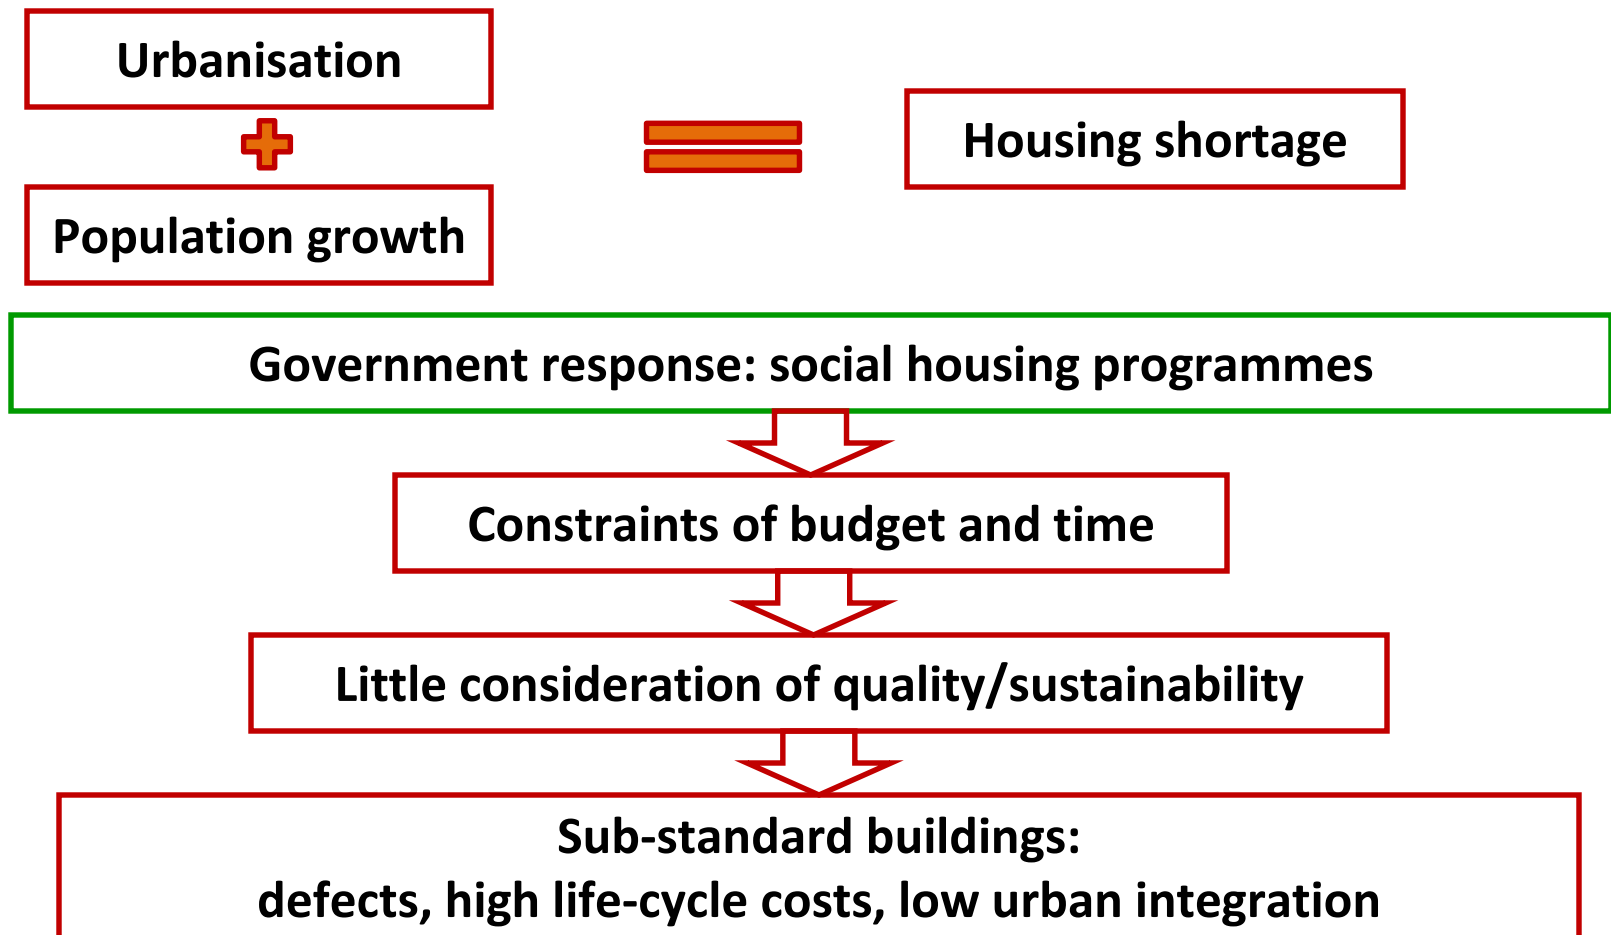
Urbanisation

Population growth

Housing shortage

Government response: social housing programmes

Constraints of budget and time

Little consideration of quality/sustainability

Sub-standard buildings:
defects, high life-cycle costs, low urban integration